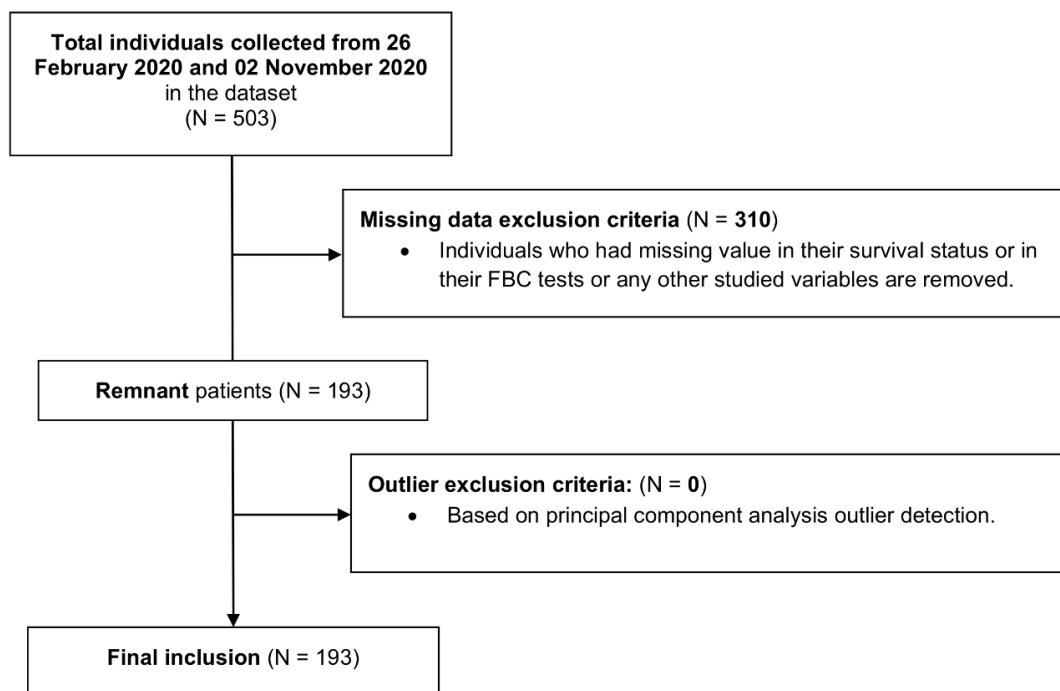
Total individuals collected from 26 February 2020 and 02 November 2020 in the dataset
(N = 503)

Missing data exclusion criteria (N = 310)
• Individuals who had missing value in their survival status or in their FBC tests or any other studied variables are removed.

Remnant patients (N = 193)

Outlier exclusion criteria: (N = 0)
• Based on principal component analysis outlier detection.

Final inclusion (N = 193)